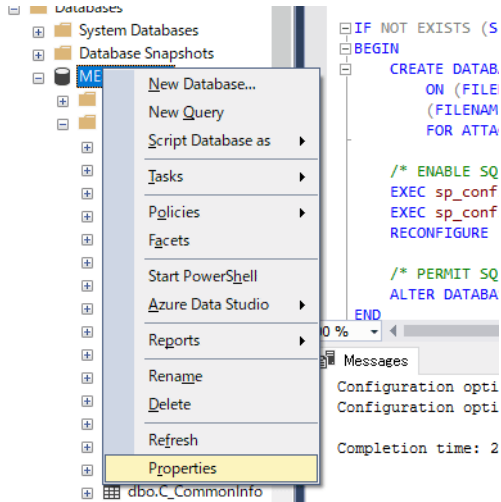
Databases
System Databases
Database Snapshots
ME

New Database...
New Query
Script Database as
Tasks
Policies
Facets
Start PowerShell
Azure Data Studio
Reports
Rename
Delete
Refresh
Properties

dbo.C_CommonInfo

IF NOT EXISTS (S
BEGIN
CREATE DATABA
ON (FILE
(FILENAM
FOR ATTA

/* ENABLE SQ
EXEC sp_conf
EXEC sp_conf
RECONFIGURE

/* PERMIT SQ
ALTER DATABA
END
0 %
Messages
Configuration opti
Configuration opti

Completion time: 2